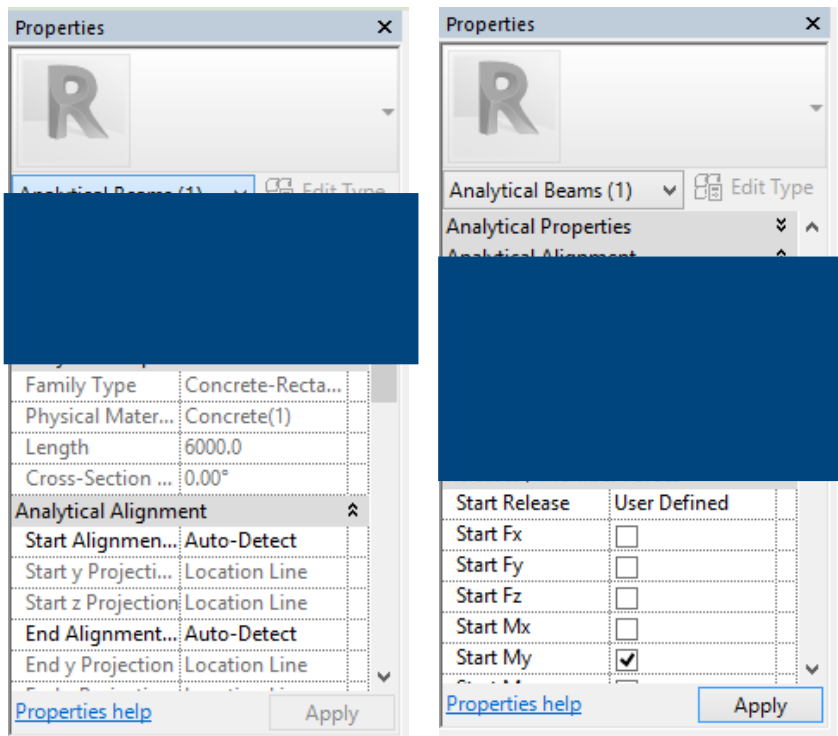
Properties ✕

Analytical Beams (1) Edit Type

| Family Type | Concrete-Recta... |
|---|---|
| Physical Mater... | Concrete(1) |
| Length | 6000.0 |
| Cross-Section ... | 0.00° |

Analytical Alignment

| Start Alignmen... | Auto-Detect |
|---|---|
| Start y Projecti... | Location Line |
| Start z Projection | Location Line |
| End Alignment... | Auto-Detect |
| End y Projection | Location Line |

Properties help Apply

Properties ✕

Analytical Beams (1) Edit Type

Analytical Properties

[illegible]

| Start Release | User Defined |
|---|---|
| Start Fx | ☐ |
| Start Fy | ☐ |
| Start Fz | ☐ |
| Start Mx | ☐ |
| Start My | ☑ |

Properties help Apply